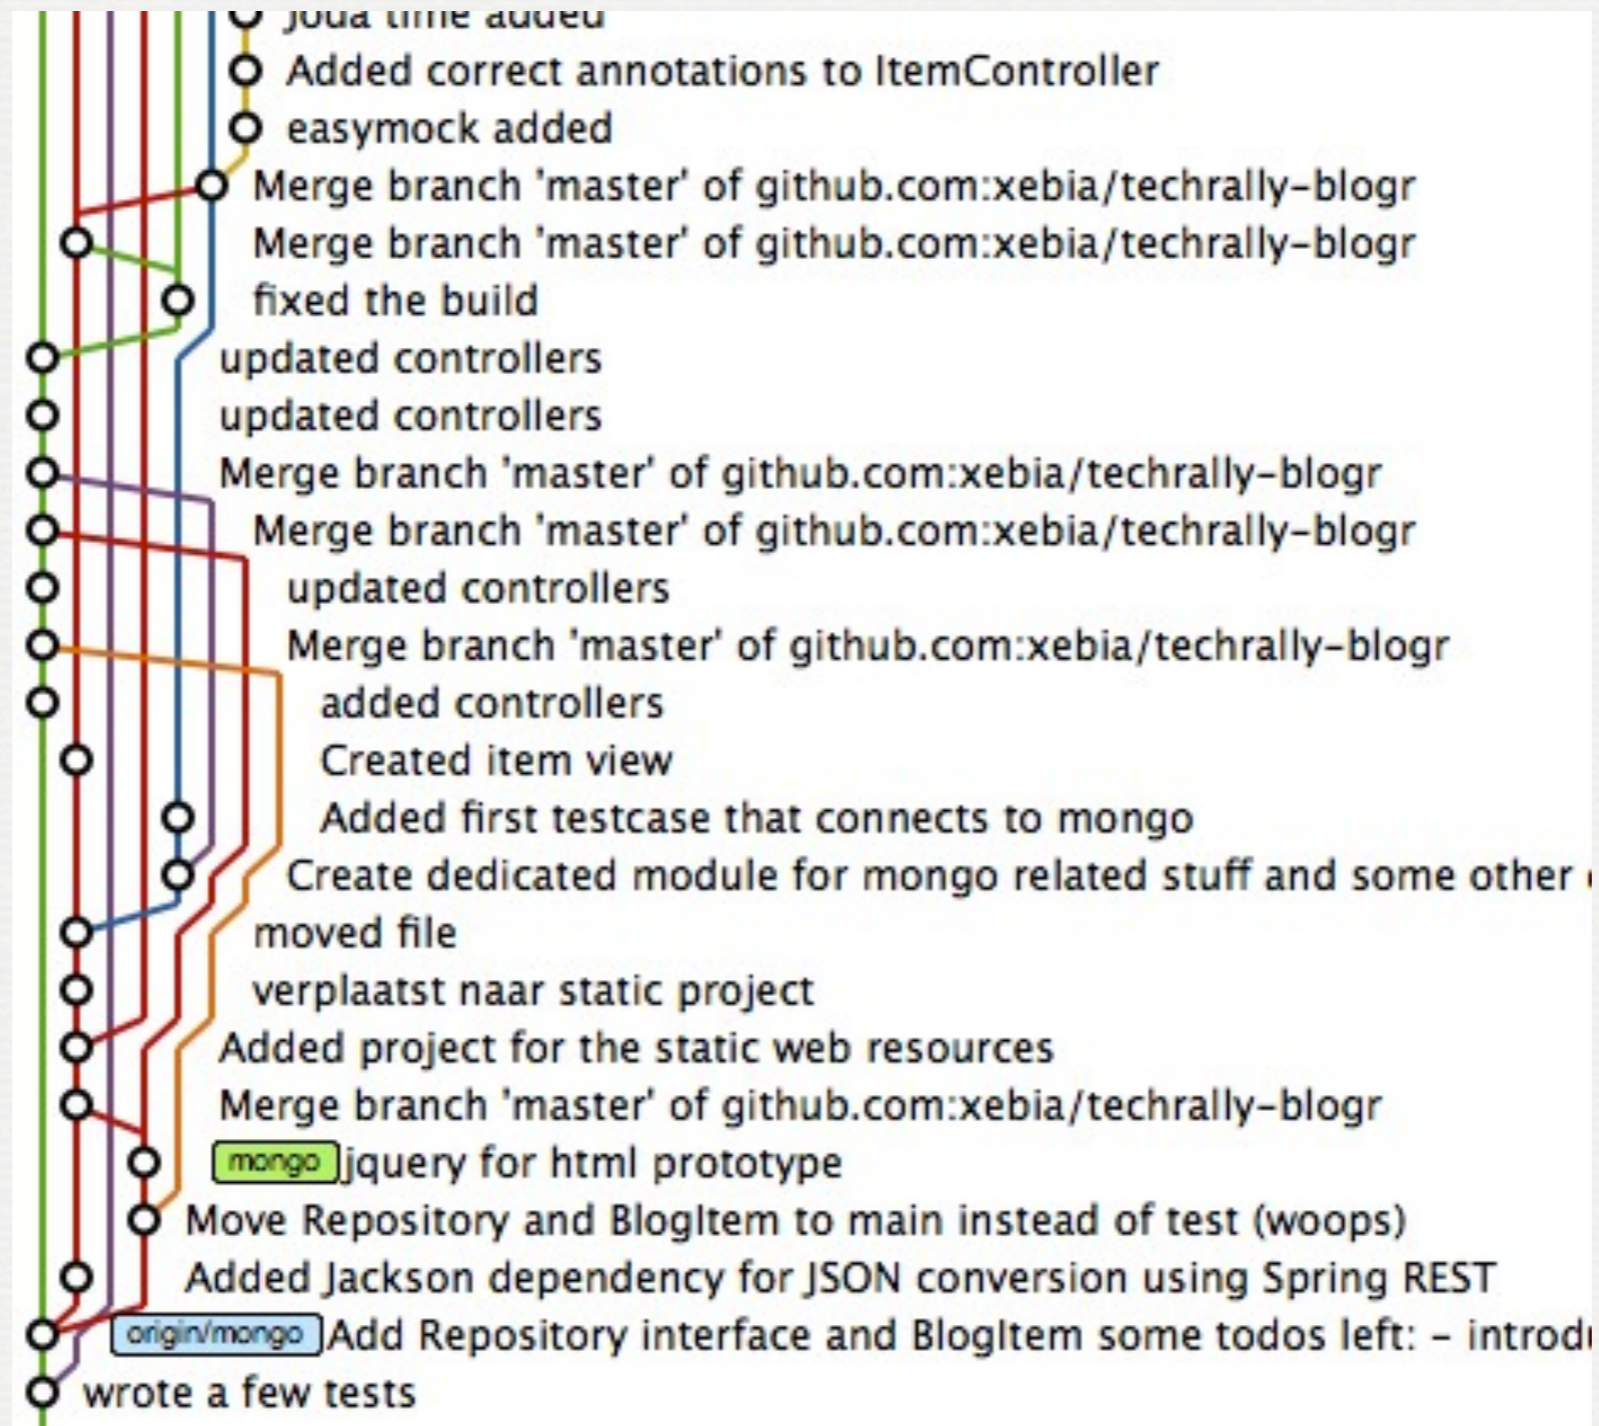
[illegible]
Added correct annotations to ItemController
easymock added
Merge branch 'master' of github.com:xebia/techrally-blogr
Merge branch 'master' of github.com:xebia/techrally-blogr
fixed the build
updated controllers
updated controllers
Merge branch 'master' of github.com:xebia/techrally-blogr
Merge branch 'master' of github.com:xebia/techrally-blogr
updated controllers
Merge branch 'master' of github.com:xebia/techrally-blogr
added controllers
Created item view
Added first testcase that connects to mongo
Create dedicated module for mongo related stuff and some other
moved file
verplaatst naar static project
Added project for the static web resources
Merge branch 'master' of github.com:xebia/techrally-blogr
mongo jquery for html prototype
Move Repository and BlogItem to main instead of test (woops)
Added Jackson dependency for JSON conversion using Spring REST
origin/mongo Add Repository interface and BlogItem some todos left: - introd
wrote a few tests